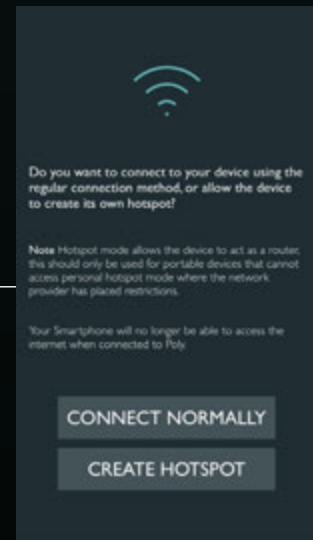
Do you want to connect to your device using the regular connection method, or allow the device to create its own hotspot?

Note Hotspot mode allows the device to act as a router, this should only be used for portable devices that cannot access personal hotspot mode where the network provider has placed restrictions.

Your Smartphone will no longer be able to access the internet when connected to Poly.

CONNECT NORMALLY

CREATE HOTSPOT